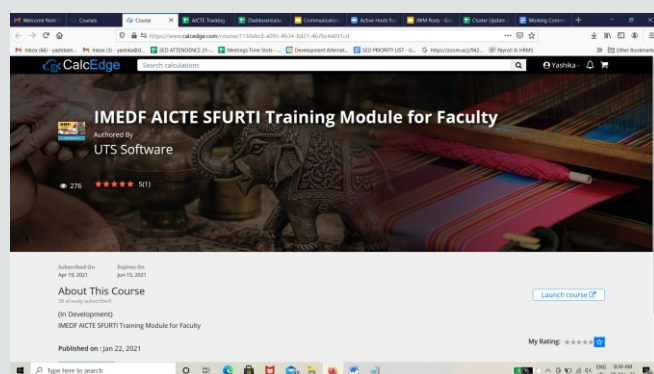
Welcome Nishi | Courses Course AICTE Tracking Dashboard Communication Active Hosts Ro NIM Posts Cluster Update Working Comm

https://www.calcedge.com/course/1130ebc8-a095-4b34-8d21-4b7bc4a091cd

Inbox (46) - yashikam... Inbox (3) - yashika@st... SED ATTENDENCE 21-... Meetings Time Slots Development Alternat... SED PRIORITY LIST - G... https://zoom.us/j/942... Payroll & HRMS Other Bookmarks

CalcEdge Search calculations Yashika

IMEDF AICTE SFURTI Training Module for Faculty

Authored By

UTS Software

276 ★★★★★ 5(1)

Subscribed On Apr 19, 2021 Expires On Jun 15, 2021

About This Course

38 already subscribed

(In Development)

IMEDF AICTE SFURTI Training Module for Faculty

Launch course

My Rating: ★★★★★

Published on : Jan 22, 2021

Type here to search

ENG 8:30 AM